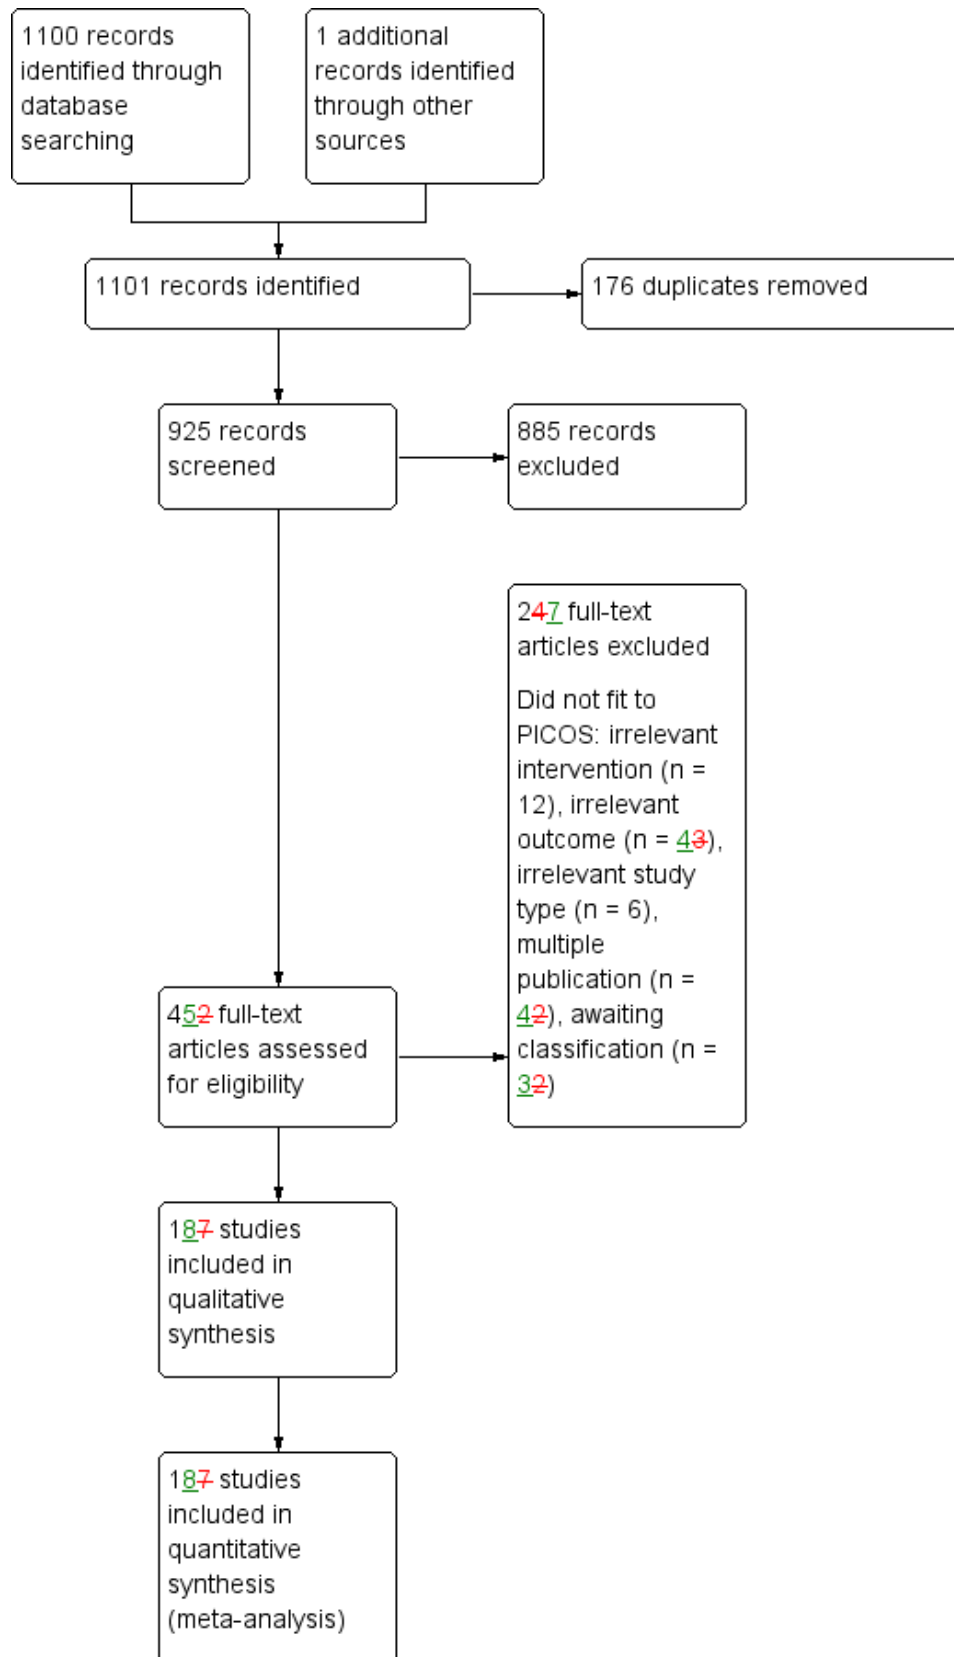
1100 records identified through database searching

1 additional records identified through other sources

1101 records identified

176 duplicates removed

925 records screened

885 records excluded

247 full-text articles excluded

Did not fit to PICOS: irrelevant intervention (n = 12), irrelevant outcome (n = 43), irrelevant study type (n = 6), multiple publication (n = 42), awaiting classification (n = 32)

452 full-text articles assessed for eligibility

187 studies included in qualitative synthesis

187 studies included in quantitative synthesis (meta-analysis)